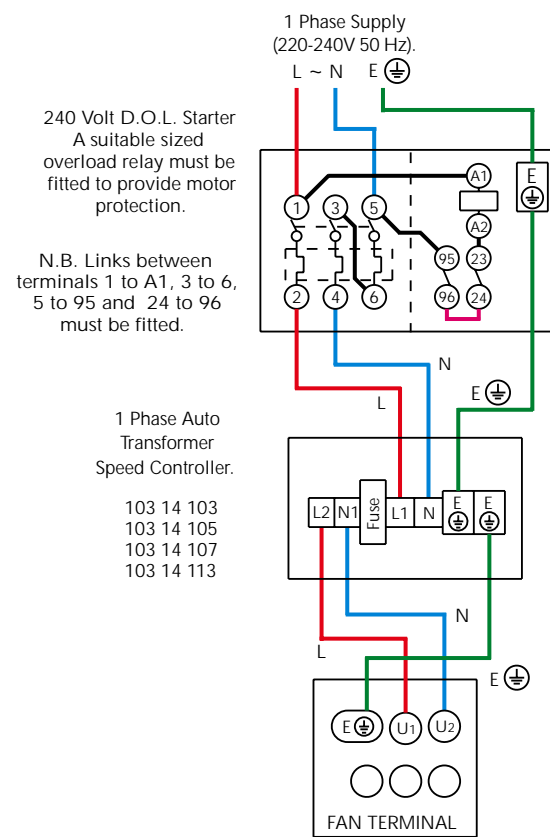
1 Phase Supply
(220-240V 50 Hz).
L ~ N E ⏚

240 Volt D.O.L. Starter
A suitable sized overload relay must be fitted to provide motor protection.

N.B. Links between terminals 1 to A1, 3 to 6, 5 to 95 and 24 to 96 must be fitted.

1 3 5 A1 E ⏚
A2
95 23
2 4 6 96 24

N
L
E ⏚

1 Phase Auto Transformer Speed Controller.

103 14 103
103 14 105
103 14 107
103 14 113

L2 N1 Fuse L1 N E ⏚ E ⏚

N
L
E ⏚

E ⏚ U1 U2

FAN TERMINAL